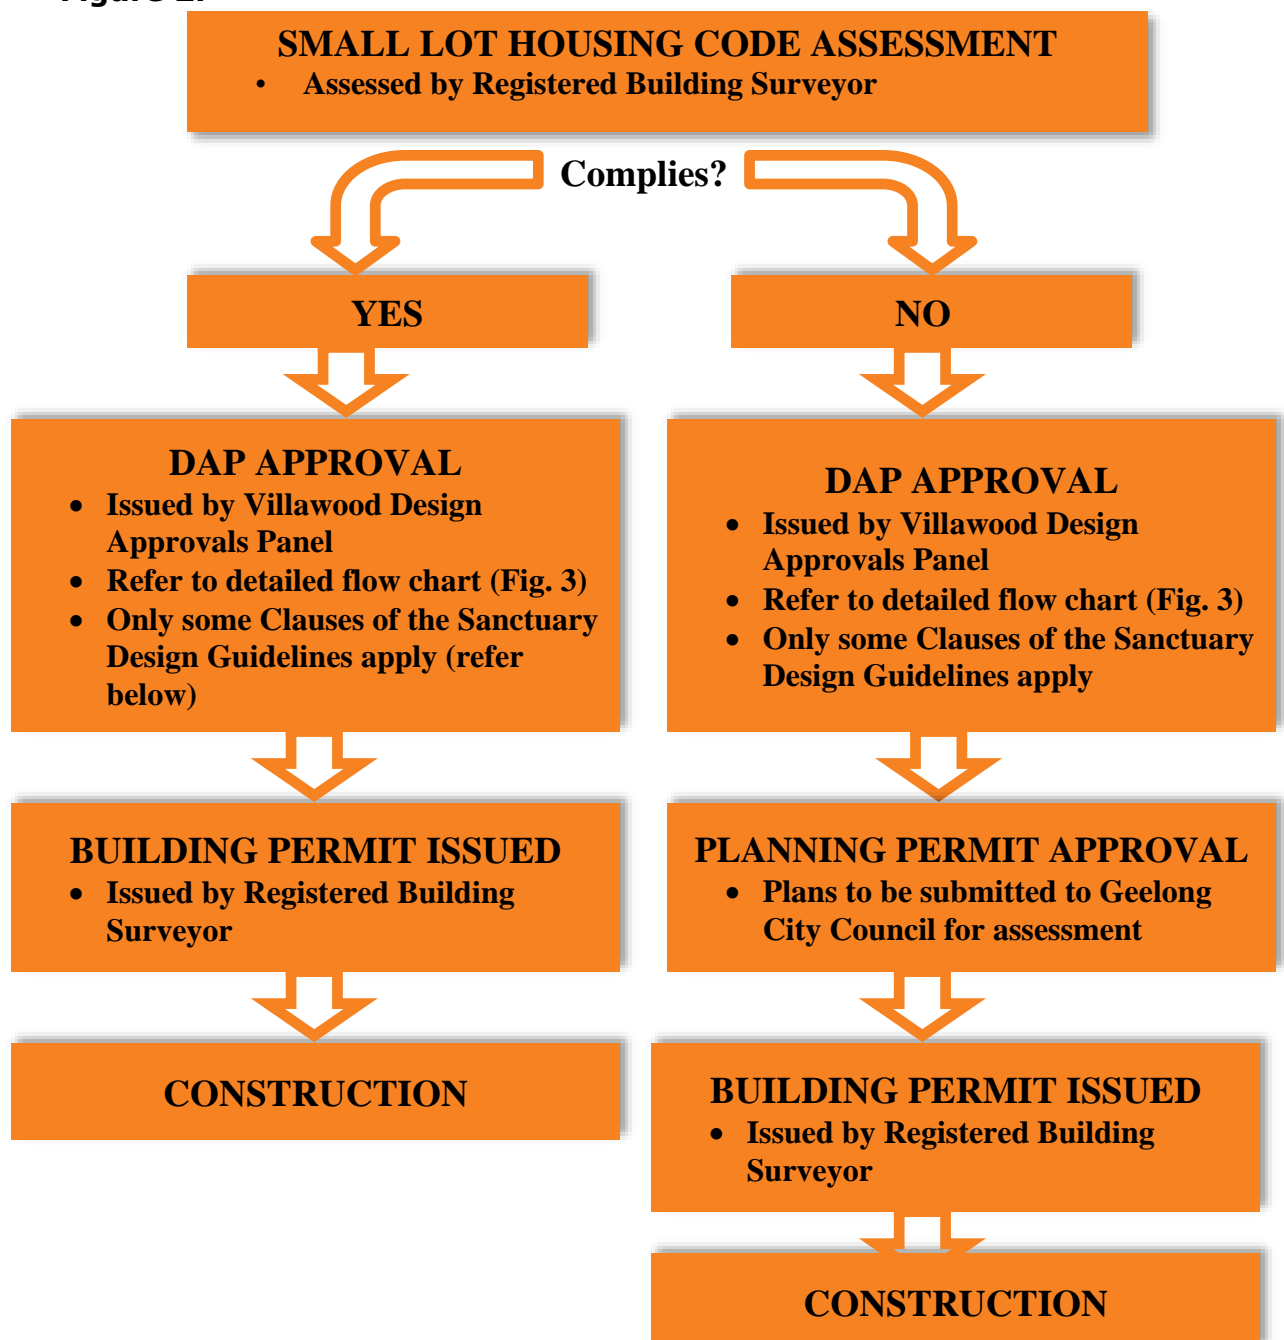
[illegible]

SMALL LOT HOUSING CODE ASSESSMENT
• Assessed by Registered Building Surveyor

Complies?

YES

NO

DAP APPROVAL
• Issued by Villawood Design Approvals Panel
• Refer to detailed flow chart (Fig. 3)
• Only some Clauses of the Sanctuary Design Guidelines apply (refer below)

DAP APPROVAL
• Issued by Villawood Design Approvals Panel
• Refer to detailed flow chart (Fig. 3)
• Only some Clauses of the Sanctuary Design Guidelines apply

BUILDING PERMIT ISSUED
• Issued by Registered Building Surveyor

PLANNING PERMIT APPROVAL
• Plans to be submitted to Geelong City Council for assessment

CONSTRUCTION

BUILDING PERMIT ISSUED
• Issued by Registered Building Surveyor

CONSTRUCTION